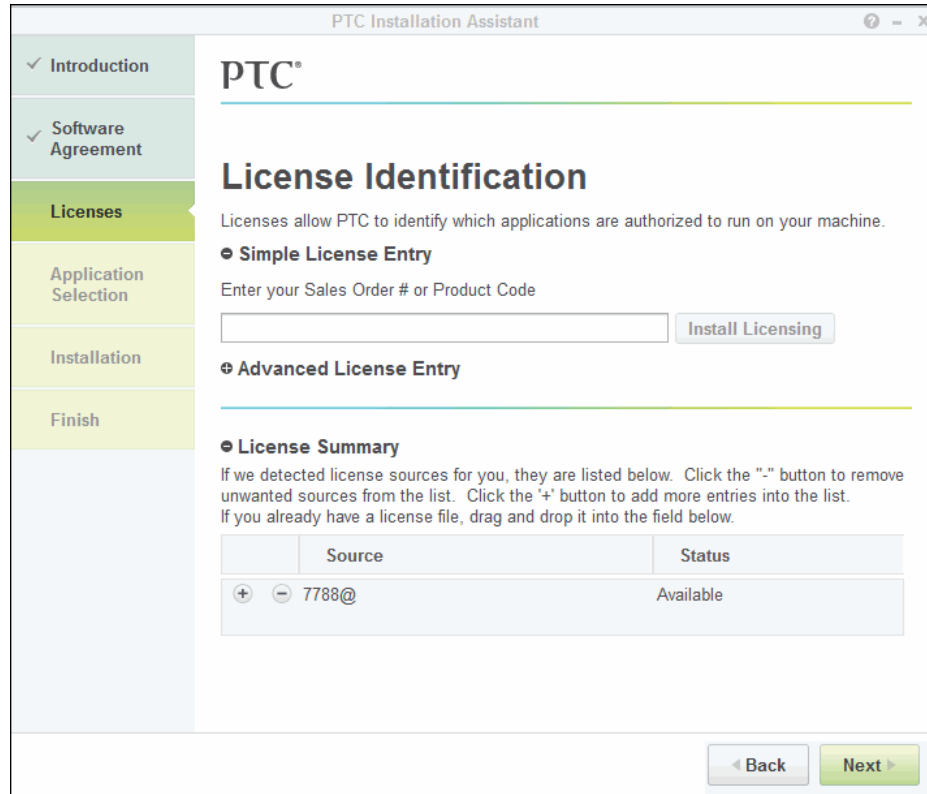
PTC Installation Assistant

✓ Introduction

✓ Software Agreement

Licenses

Application Selection

Installation

Finish

PTC®

License Identification

Licenses allow PTC to identify which applications are authorized to run on your machine.

⊖ Simple License Entry

Enter your Sales Order # or Product Code

Install Licensing

⊕ Advanced License Entry

⊖ License Summary

If we detected license sources for you, they are listed below. Click the "-" button to remove unwanted sources from the list. Click the '+' button to add more entries into the list. If you already have a license file, drag and drop it into the field below.

| | Source | Status |
|---|---|---|
| ⊕ ⊖ | 7788@ | Available |

Back

Next